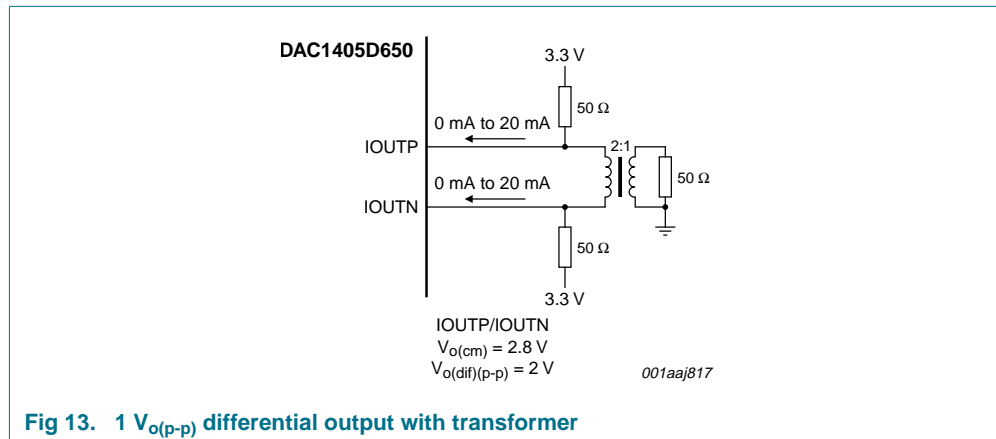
DAC1405D650

3.3 V

50 Ω

0 mA to 20 mA

IOUTP

2:1

50 Ω

0 mA to 20 mA

IOUTN

50 Ω

3.3 V

IOUTP/IOUTN
$V_{o(cm)}$ = 2.8 V
$V_{o(dif)(p-p)}$ = 2 V

001aaj817

Fig 13. 1 $V_{o(p-p)}$ differential output with transformer